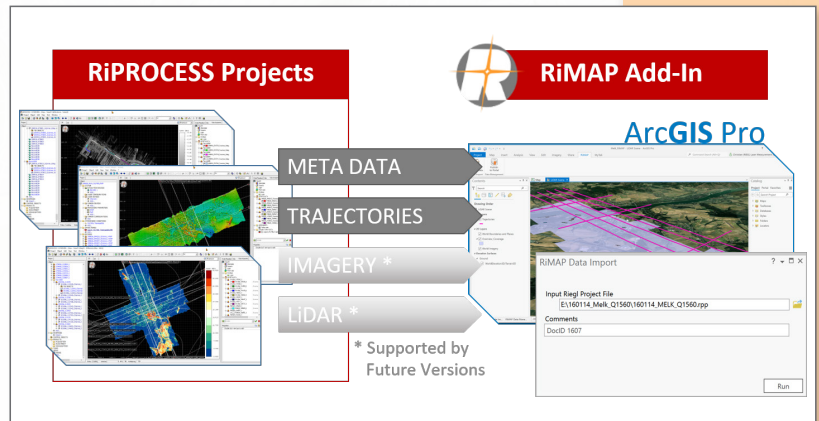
RiPROCESS Projects

RiMAP Add-In

ArcGIS Pro

META DATA

TRAJECTORIES

IMAGERY *

LiDAR *

* Supported by Future Versions

RiMAP Data Import

? ▾ □ ✕

Input Riegl Project File

E:\160114_Melk_Q1560\160114_MELK_Q1560.rpp

Comments

DocID 1607

Run